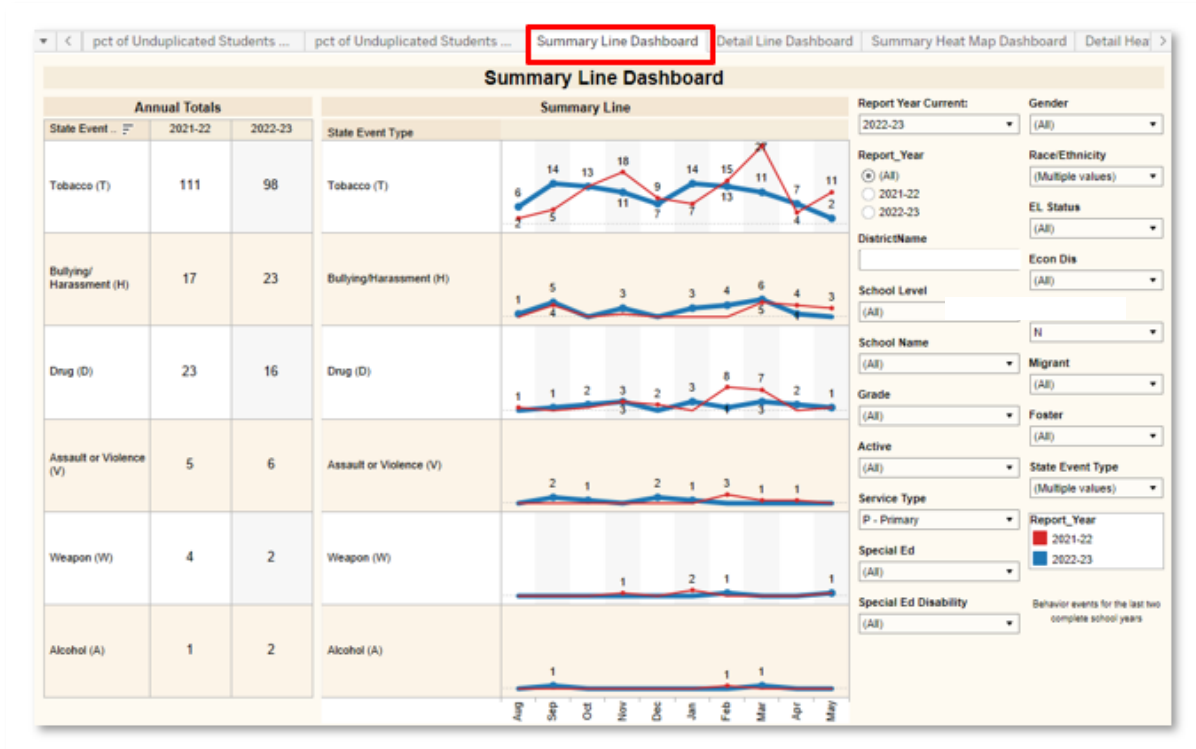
pct of Unduplicated Students ... | pct of Unduplicated Students ... | Summary Line Dashboard | Detail Line Dashboard | Summary Heat Map Dashboard | Detail Hea

Summary Line Dashboard

Annual Totals

| State Event ... | 2021-22 | 2022-23 |
|---|---|---|
| Tobacco (T) | 111 | 98 |
| Bullying/ Harassment (H) | 17 | 23 |
| Drug (D) | 23 | 16 |
| Assault or Violence (V) | 5 | 6 |
| Weapon (W) | 4 | 2 |
| Alcohol (A) | 1 | 2 |

Summary Line

State Event Type

Tobacco (T)
6 14 13 18 9 14 15 11 7 11
2 5 11 7 7 13 4 2

Bullying/Harassment (H)
1 5 3 3 4 6 4 3
4 5

Drug (D)
1 1 2 3 2 3 8 7 2 1
3 3

Assault or Violence (V)
2 1 2 1 3 1 1

Weapon (W)
1 2 1 1

Alcohol (A)
1 1 1

Aug Sep Oct Nov Dec Jan Feb Mar Apr May

Report Year Current:
2022-23

Report_Year
(All)
2021-22
2022-23

DistrictName

School Level
(All)

School Name
(All)

Grade
(All)

Active
(All)

Service Type
P - Primary

Special Ed
(All)

Special Ed Disability
(All)

Gender
(All)

Race/Ethnicity
(Multiple values)

EL Status
(All)

Econ Dis
(All)

N

Migrant
(All)

Foster
(All)

State Event Type
(Multiple values)

Report_Year
2021-22
2022-23

Behavior events for the last two complete school years